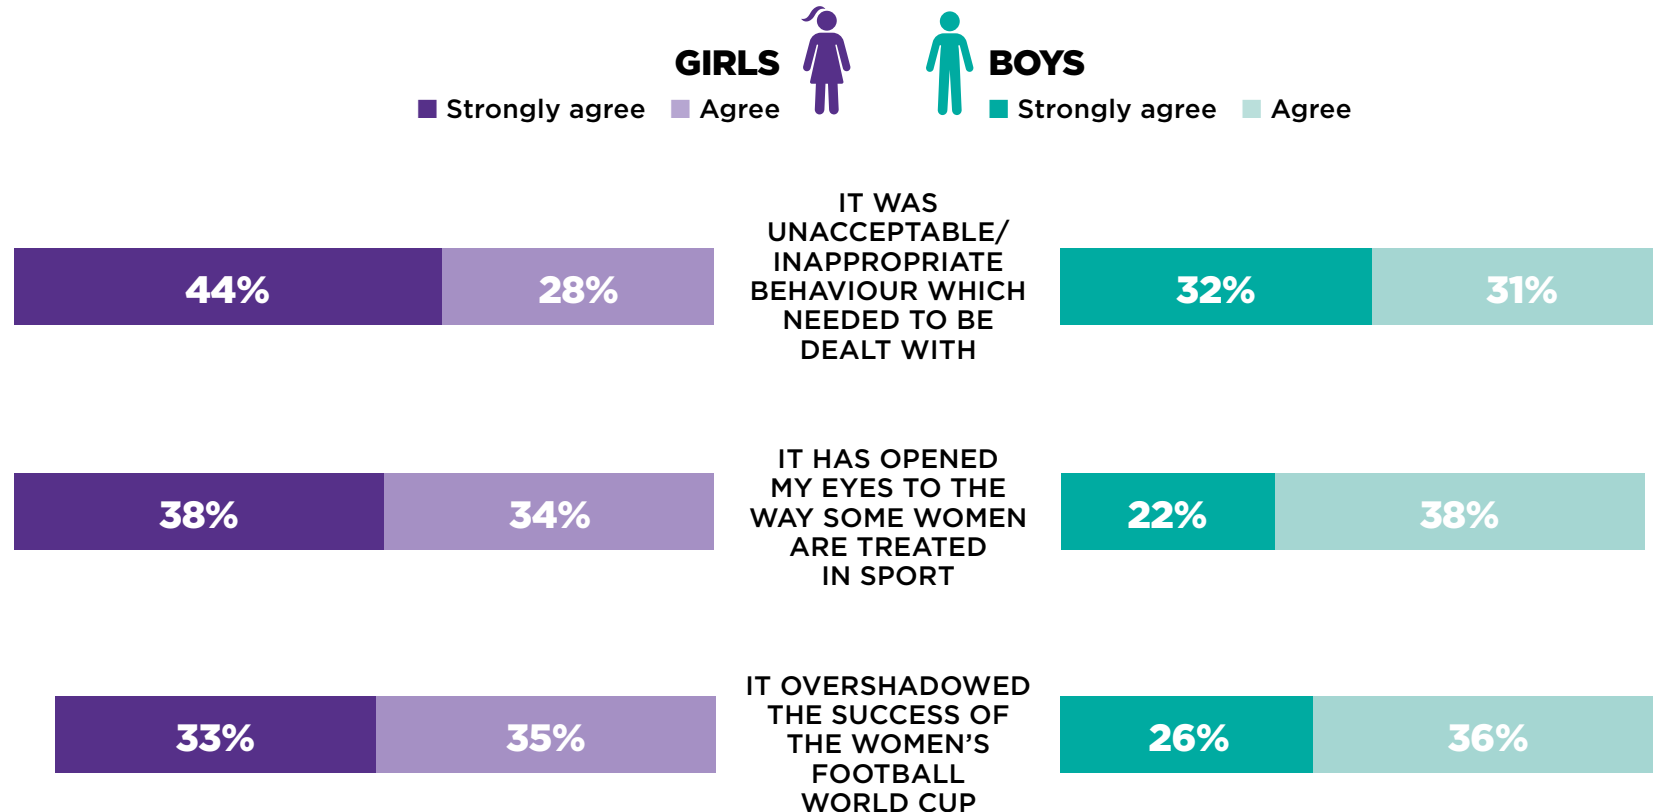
GIRLS
Strongly agree  Agree

BOYS
Strongly agree  Agree

44% 28% IT WAS UNACCEPTABLE/ INAPPROPRIATE BEHAVIOUR WHICH NEEDED TO BE DEALT WITH 32% 31%

38% 34% IT HAS OPENED MY EYES TO THE WAY SOME WOMEN ARE TREATED IN SPORT 22% 38%

33% 35% IT OVERSHADOWED THE SUCCESS OF THE WOMEN'S FOOTBALL WORLD CUP 26% 36%